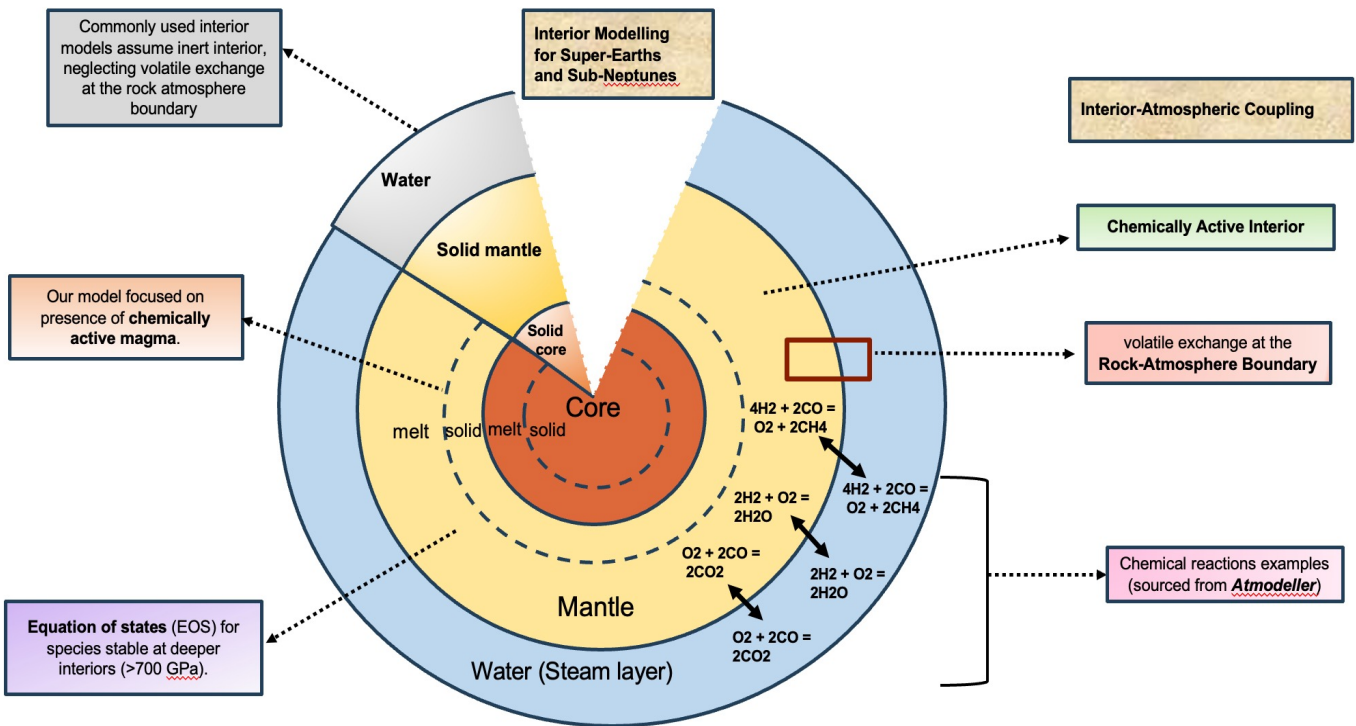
Commonly used interior models assume inert interior, neglecting volatile exchange at the rock atmosphere boundary

Interior Modelling for Super-Earths and Sub-Neptunes

Interior-Atmospheric Coupling

Water

Solid mantle

Chemically Active Interior

Our model focused on presence of **chemically active magma**.

Solid core

volatile exchange at the **Rock-Atmosphere Boundary**

Core

melt solid melt solid

4H2 + 2CO = O2 + 2CH4

4H2 + 2CO = O2 + 2CH4

2H2 + O2 = 2H2O

2H2 + O2 = 2H2O

O2 + 2CO = 2CO2

O2 + 2CO = 2CO2

Chemical reactions examples (sourced from ***Atmodeller***)

Mantle

**Equation of states** (EOS) for species stable at deeper interiors (>700 GPa).

Water (Steam layer)